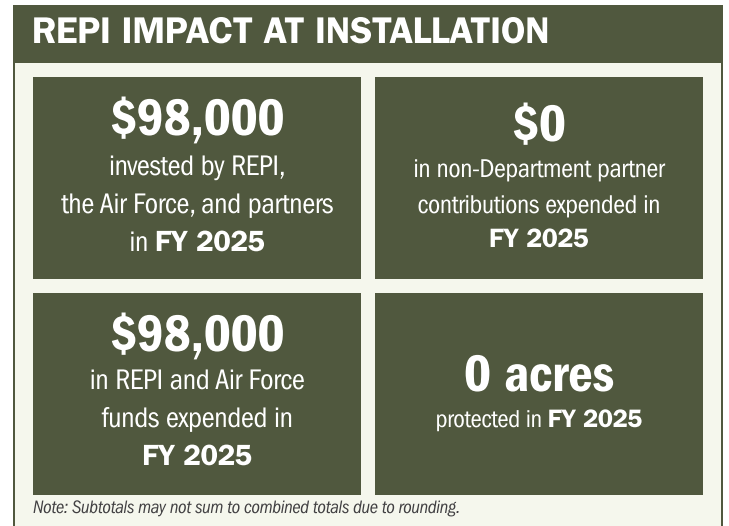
REPI IMPACT AT INSTALLATION

$98,000
invested by REPI, the Air Force, and partners in FY 2025

$0
in non-Department partner contributions expended in FY 2025

$98,000
in REPI and Air Force funds expended in FY 2025

0 acres
protected in FY 2025

Note: Subtotals may not sum to combined totals due to rounding.